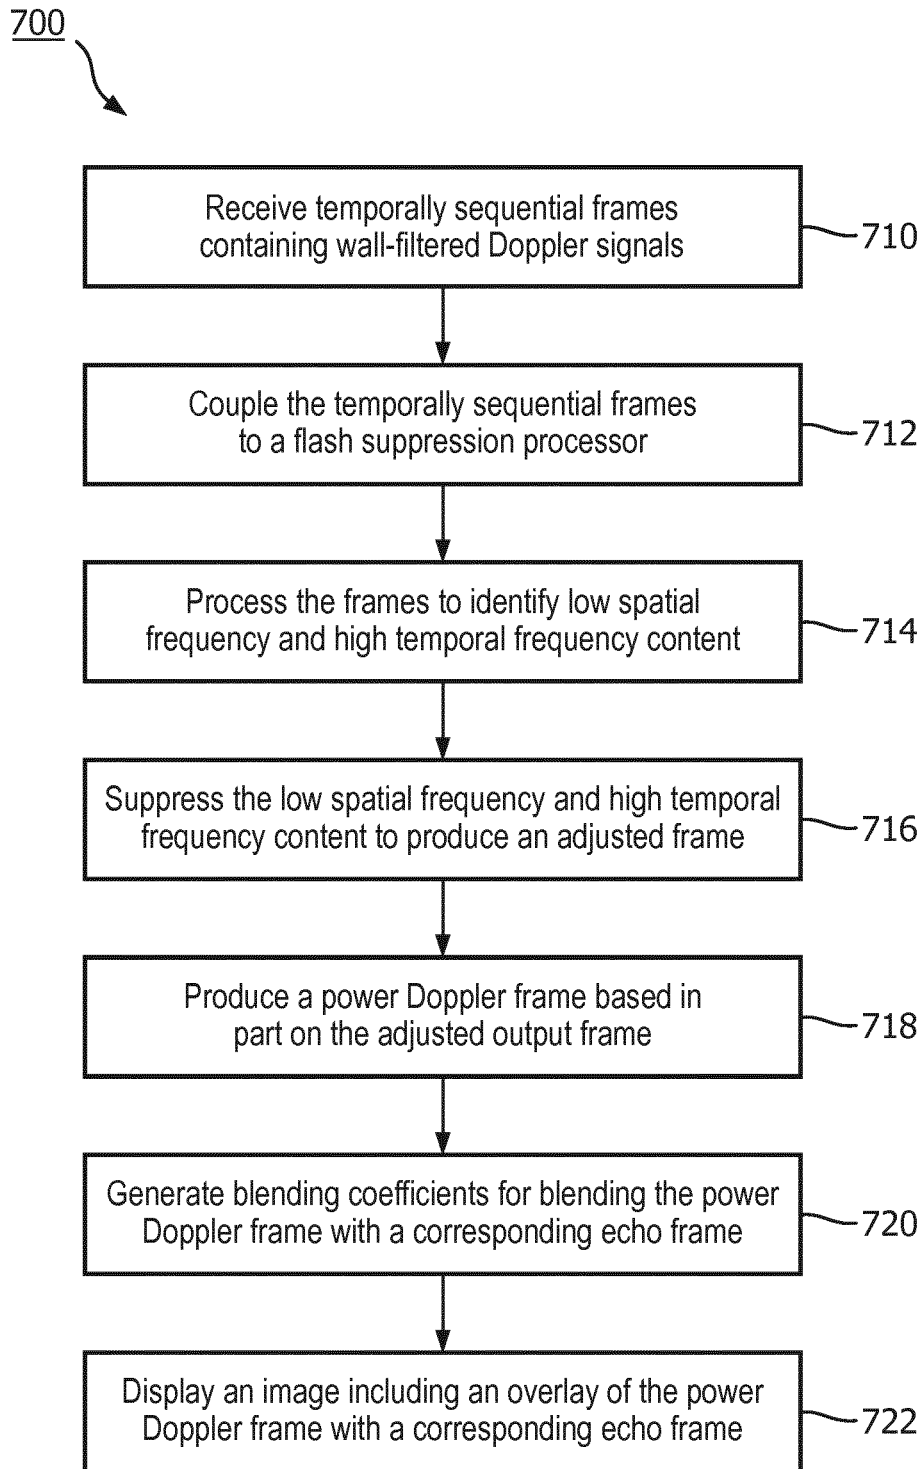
700

Receive temporally sequential frames containing wall-filtered Doppler signals

710

Couple the temporally sequential frames to a flash suppression processor

712

Process the frames to identify low spatial frequency and high temporal frequency content

714

Suppress the low spatial frequency and high temporal frequency content to produce an adjusted frame

716

Produce a power Doppler frame based in part on the adjusted output frame

718

Generate blending coefficients for blending the power Doppler frame with a corresponding echo frame

720

Display an image including an overlay of the power Doppler frame with a corresponding echo frame

722